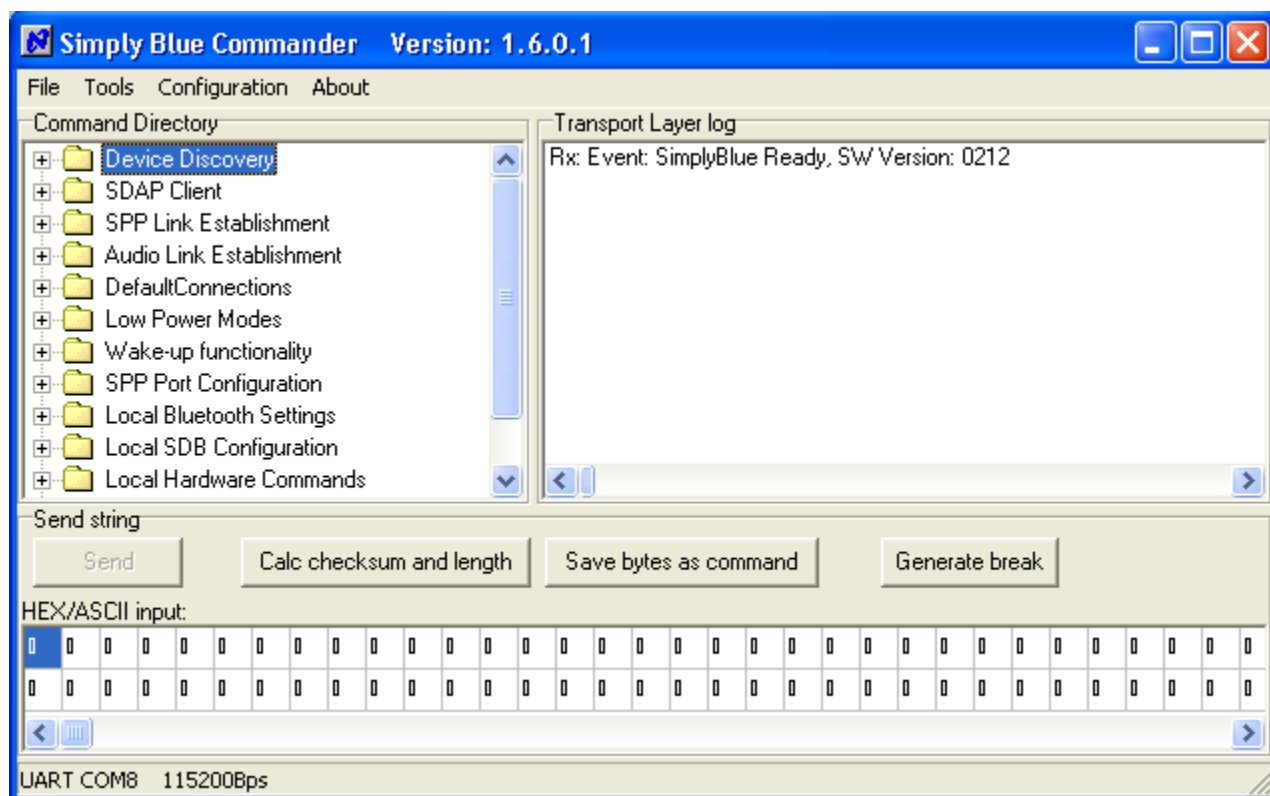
Simply Blue Commander Version: 1.6.0.1

File Tools Configuration About

Command Directory

Device Discovery
SDAP Client
SPP Link Establishment
Audio Link Establishment
DefaultConnections
Low Power Modes
Wake-up functionality
SPP Port Configuration
Local Bluetooth Settings
Local SDB Configuration
Local Hardware Commands

Transport Layer log

Rx: Event: SimplyBlue Ready, SW Version: 0212

Send string

Send
Calc checksum and length
Save bytes as command
Generate break

HEX/ASCII input:

| 0 | 0 | 0 | 0 | 0 | 0 | 0 | 0 | 0 | 0 | 0 | 0 | 0 | 0 | 0 | 0 | 0 | 0 | 0 | 0 | 0 | 0 | 0 | 0 | 0 | 0 | 0 | 0 | 0 | 0 | 0 | 0 | 0 |
|---|---|---|---|---|---|---|---|---|---|---|---|---|---|---|---|---|---|---|---|---|---|---|---|---|---|---|---|---|---|---|---|---|
| 0 | 0 | 0 | 0 | 0 | 0 | 0 | 0 | 0 | 0 | 0 | 0 | 0 | 0 | 0 | 0 | 0 | 0 | 0 | 0 | 0 | 0 | 0 | 0 | 0 | 0 | 0 | 0 | 0 | 0 | 0 | 0 | 0 |

UART COM8 115200Bps